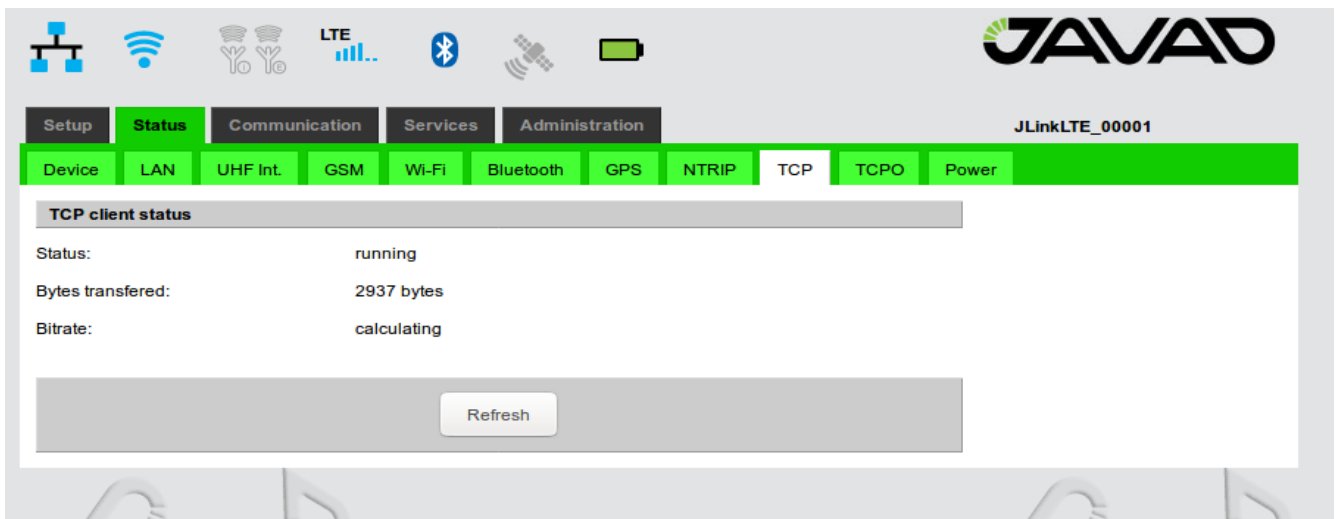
LTE

JAVAD

Setup Status Communication Services Administration

JLinkLTE_00001

Device LAN UHF Int. GSM Wi-Fi Bluetooth GPS NTRIP TCP TCPO Power

TCP client status

Status: running

Bytes transfered: 2937 bytes

Bitrate: calculating

Refresh